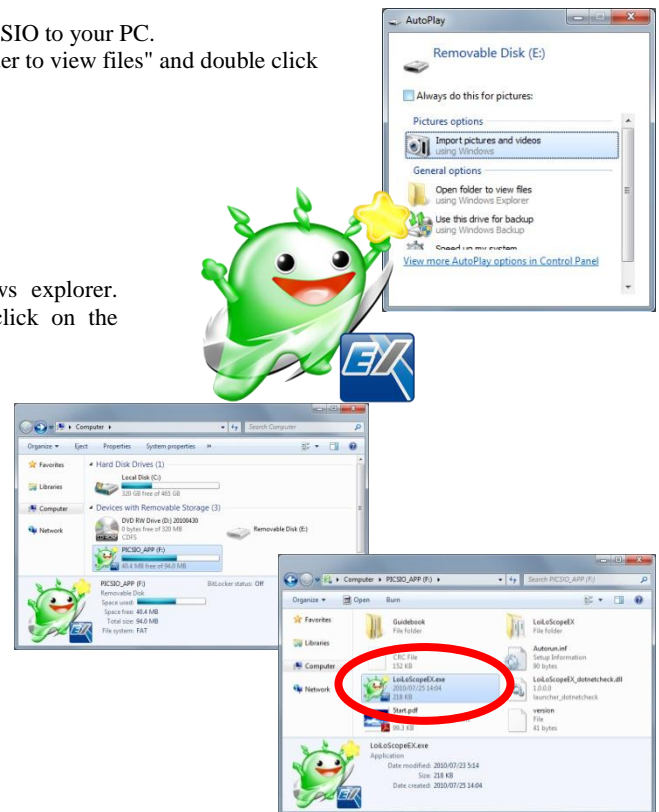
SIO to your PC.
er to view files" and double click

ws explorer.
lick on the

AutoPlay
Removable Disk (E:)
Always do this for pictures:
Pictures options
Import pictures and videos
using Windows
General options
Open folder to view files
using Windows Explorer
Use this drive for backup
using Windows Backup
Speed up my system
View more AutoPlay options in Control Panel

Computer
Search Computer
Organize
Eject
Properties
System properties
Favorites
Libraries
Computer
Network
Hard Disk Drives (1)
Local Disk (C:)
320 GB free of 465 GB
Devices with Removable Storage (3)
DVD RW Drive (D:) 20100430
0 bytes free of 320 MB
CDFS
Removable Disk (E:)
PICSIO_APP (F:)
40.4 MB free of 94.0 MB
PICSIO_APP (F:)
Removable Disk
Space used:
Space free: 40.4 MB
Total size: 94.0 MB
File system: FAT
BitLocker status: Off

Computer ▸ PICSIO_APP (F:) ▸
Search PICSIO_APP (F:)
Organize
Open
Burn
Favorites
Libraries
Computer
Network
Guidebook
File folder
LoiLoScopeEX
File folder
Autorun.inf
Setup Information
90 bytes
CRC File
152 KB
LoiLoScopeEX.exe
2010/07/25 14:04
218 KB
LoiLoScopeEX_dotnetcheck.dll
1.0.0.0
launcher_dotnetcheck
Start.pdf
99.3 KB
version
File
41 bytes
LoiLoScopeEX.exe
Application
Date modified: 2010/07/23 5:14
Size: 218 KB
Date created: 2010/07/25 14:04